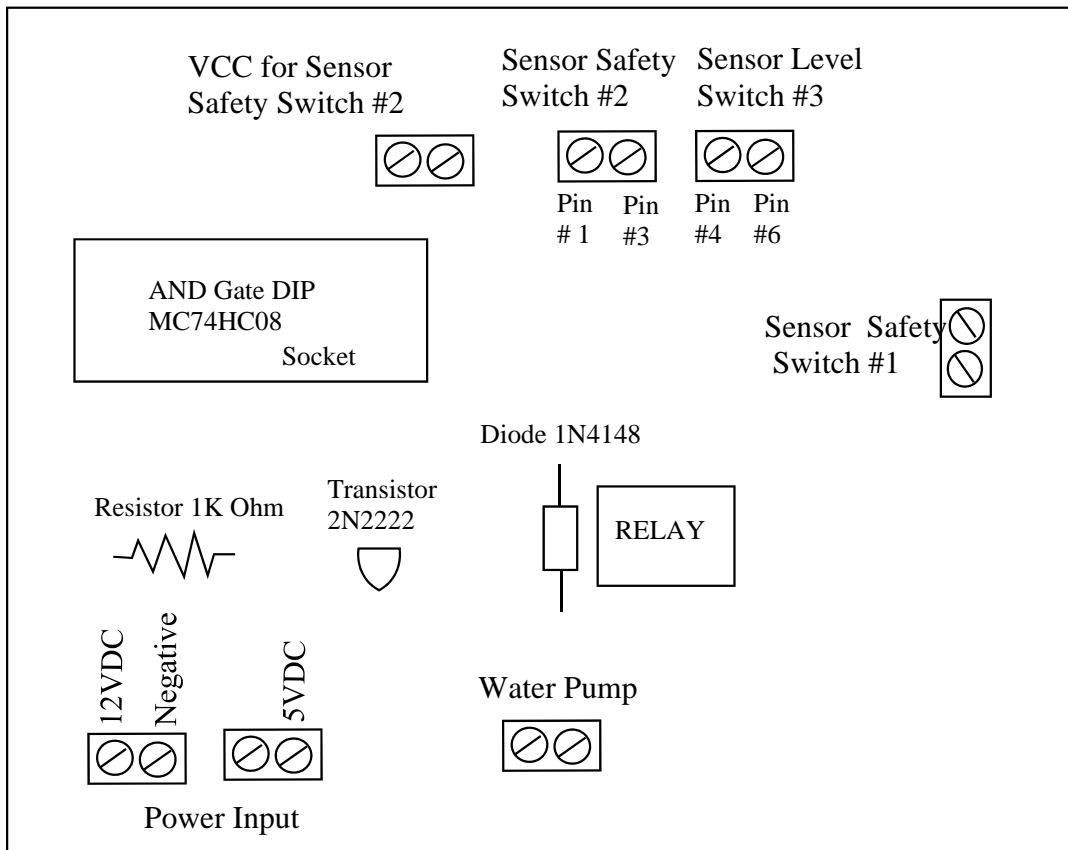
VCC for Sensor Safety Switch #2

Sensor Safety Switch #2

Sensor Level Switch #3

Pin # 1

Pin #3

Pin #4

Pin #6

AND Gate DIP MC74HC08

Socket

Sensor Safety Switch #1

Diode 1N4148

Resistor 1K Ohm

Transistor 2N2222

RELAY

12VDC

Negative

5VDC

Water Pump

Power Input